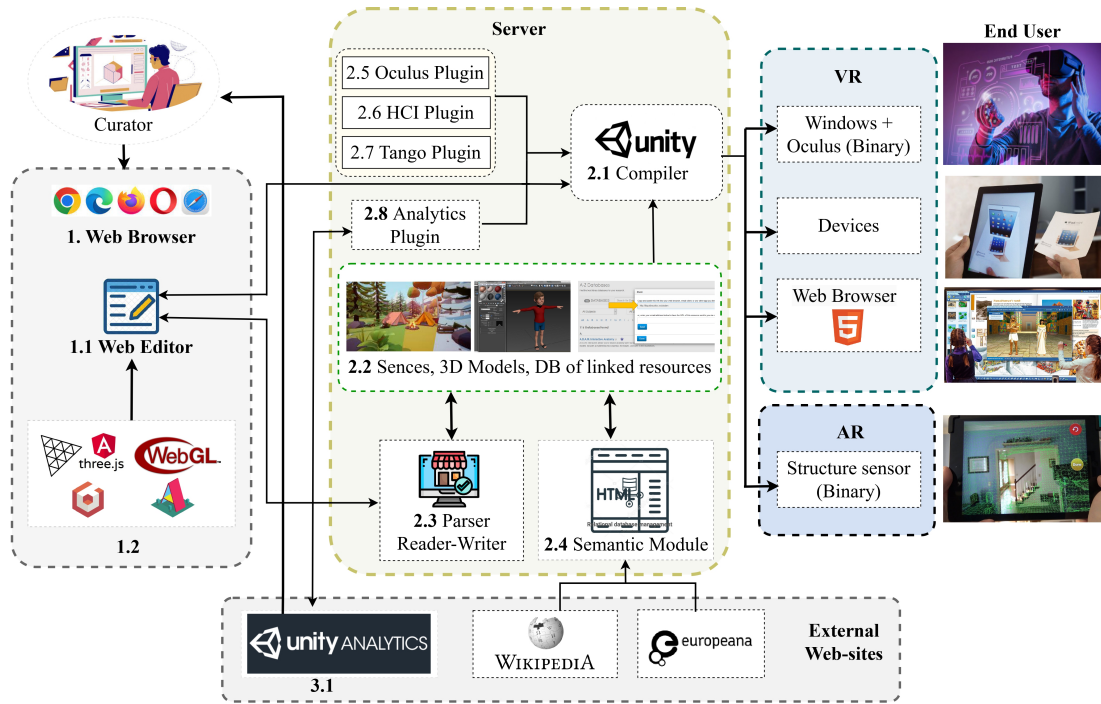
Curator

1. Web Browser

1.1 Web Editor

three.js

WebGL

1.2

Server

2.5 Oculus Plugin

2.6 HCI Plugin

2.7 Tango Plugin

unity

2.1 Compiler

2.8 Analytics Plugin

2.2 Sences, 3D Models, DB of linked resources

2.3 Parser Reader-Writer

HTML

2.4 Semantic Module

End User

VR

Windows + Oculus (Binary)

Devices

Web Browser

AR

Structure sensor (Binary)

unity ANALYTICS

3.1

WIKIPEDIA

europeana

External Web-sites